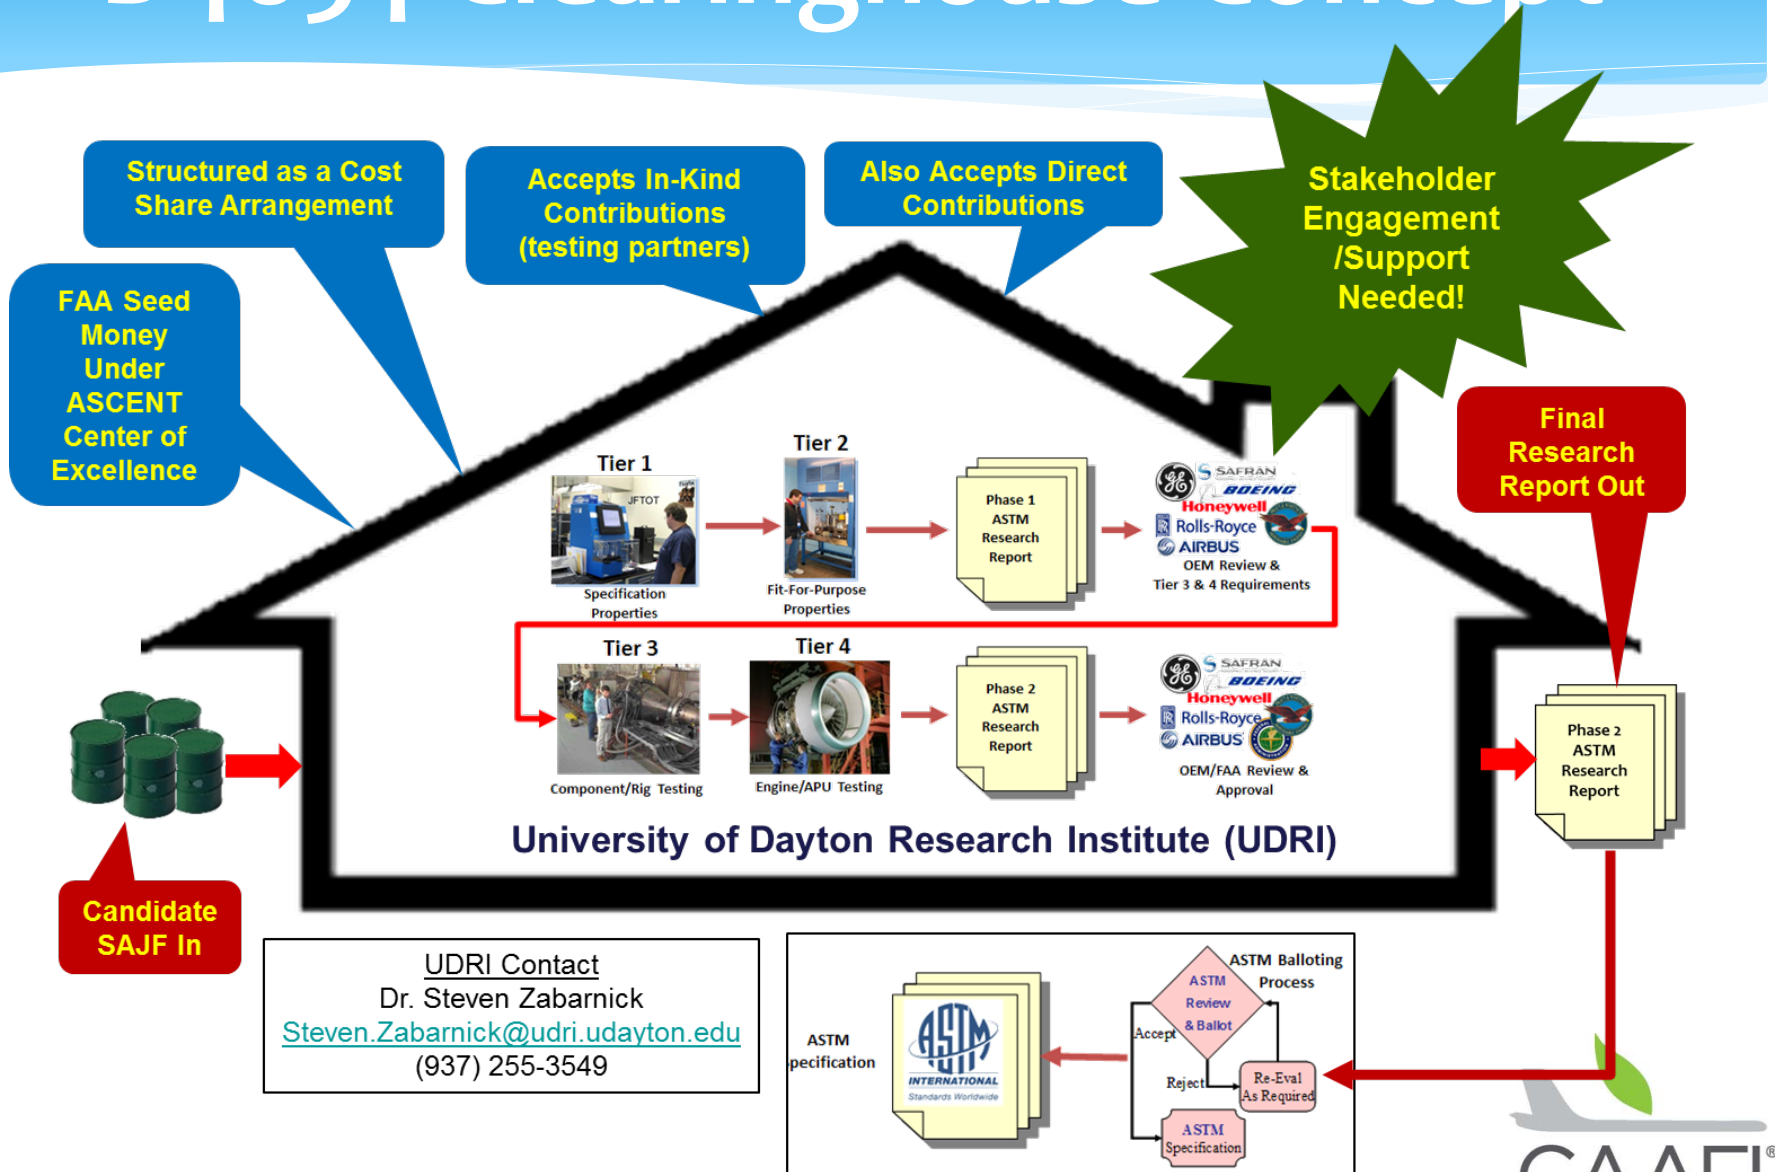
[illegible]

Structured as a Cost Share Arrangement

Accepts In-Kind Contributions (testing partners)

Also Accepts Direct Contributions

Stakeholder Engagement /Support Needed!

FAA Seed Money Under ASCENT Center of Excellence

Tier 1

JFTOT

Specification Properties

Tier 2

Fit-For-Purpose Properties

Phase 1 ASTM Research Report

SAFRAN BOEING Honeywell Rolls-Royce AIRBUS

OEM Review & Tier 3 & 4 Requirements

Final Research Report Out

Tier 3

Component/Rig Testing

Tier 4

Engine/APU Testing

Phase 2 ASTM Research Report

SAFRAN BOEING Honeywell Rolls-Royce AIRBUS

OEM/FAA Review & Approval

Phase 2 ASTM Research Report

University of Dayton Research Institute (UDRI)

Candidate SAJF In

UDRI Contact
Dr. Steven Zabarnick
Steven.Zabarnick@udri.udayton.edu
(937) 255-3549

ASTM pecification

ASTM INTERNATIONAL Standards Worldwide

ASTM Balloting Process

ASTM Review & Ballot

Accept

Reject

Re-Eval As Required

ASTM Specification

CAAFI